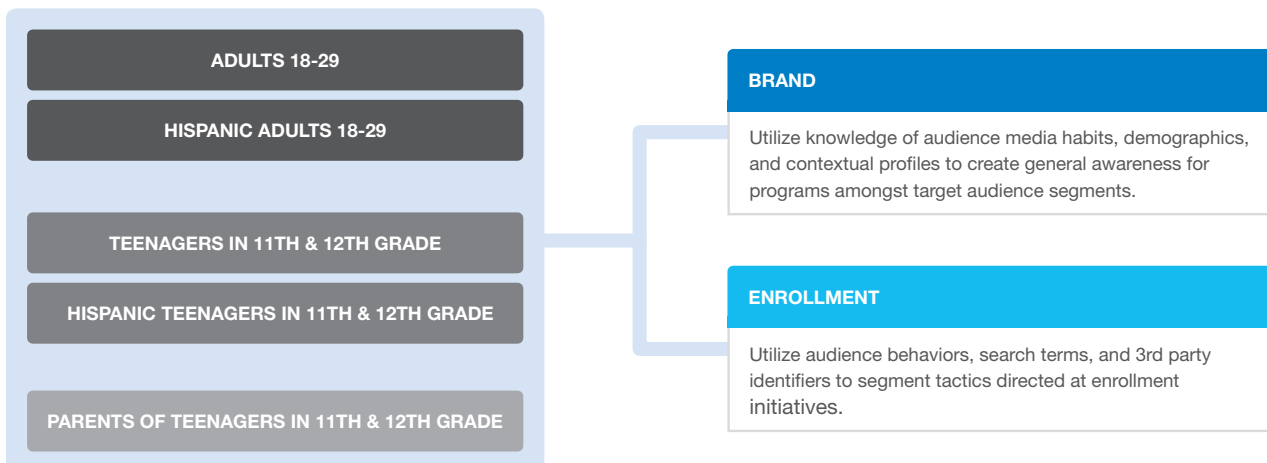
ADULTS 18-29

HISPANIC ADULTS 18-29

TEENAGERS IN 11TH & 12TH GRADE

HISPANIC TEENAGERS IN 11TH & 12TH GRADE

PARENTS OF TEENAGERS IN 11TH & 12TH GRADE

BRAND

Utilize knowledge of audience media habits, demographics, and contextual profiles to create general awareness for programs amongst target audience segments.

ENROLLMENT

Utilize audience behaviors, search terms, and 3rd party identifiers to segment tactics directed at enrollment initiatives.